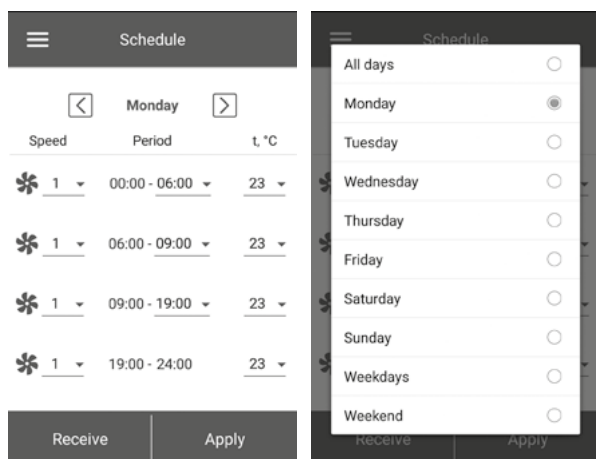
Schedule

Monday

| Speed | Period | t, °C |
|---|---|---|
| 1 | 00:00 - 06:00 | 23 |
| 1 | 06:00 - 09:00 | 23 |
| 1 | 09:00 - 19:00 | 23 |
| 1 | 19:00 - 24:00 | 23 |

Receive

Apply

Schedule

All days
Monday
Tuesday
Wednesday
Thursday
Friday
Saturday
Sunday
Weekdays
Weekend

Receive

Apply